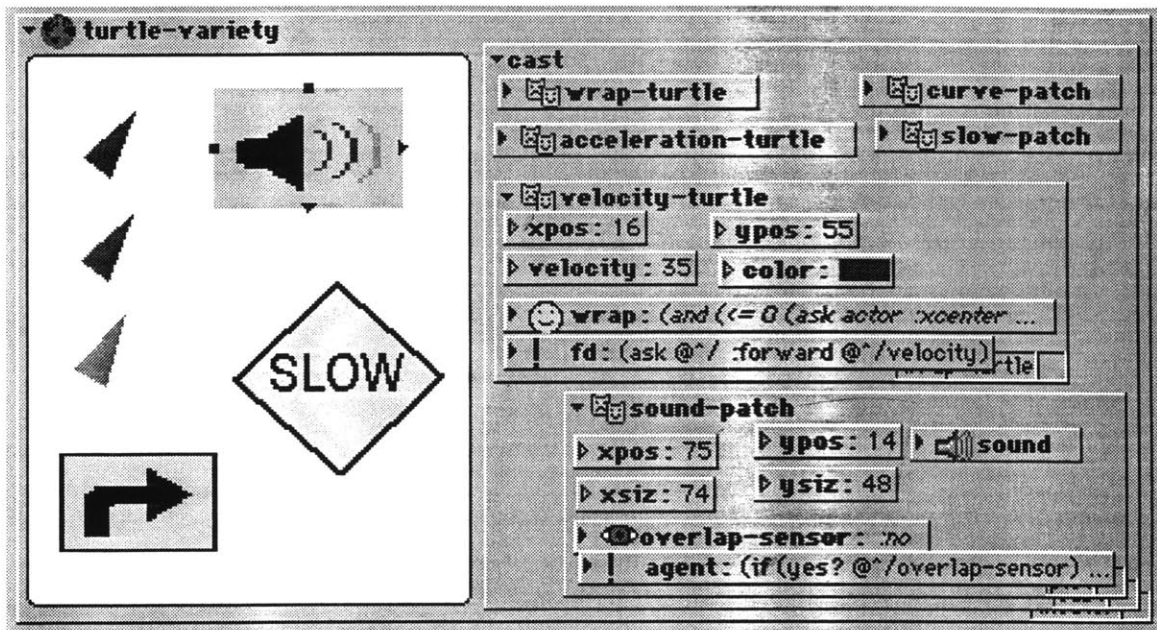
turtle-variety

SLOW

cast
wrap-turtle
curve-patch
acceleration-turtle
slow-patch
velocity-turtle
xpos: 16
ypos: 55
velocity: 35
color:
wrap: (and (<= 0 (ask actor :xcenter ...
fd: (ask @^/ :forward @^/velocity)
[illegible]rtle
sound-patch
xpos: 75
ypos: 14
sound
xsiz: 74
ysiz: 48
overlap-sensor: :no
agent: (if (yes? @^/overlap-sensor) ...